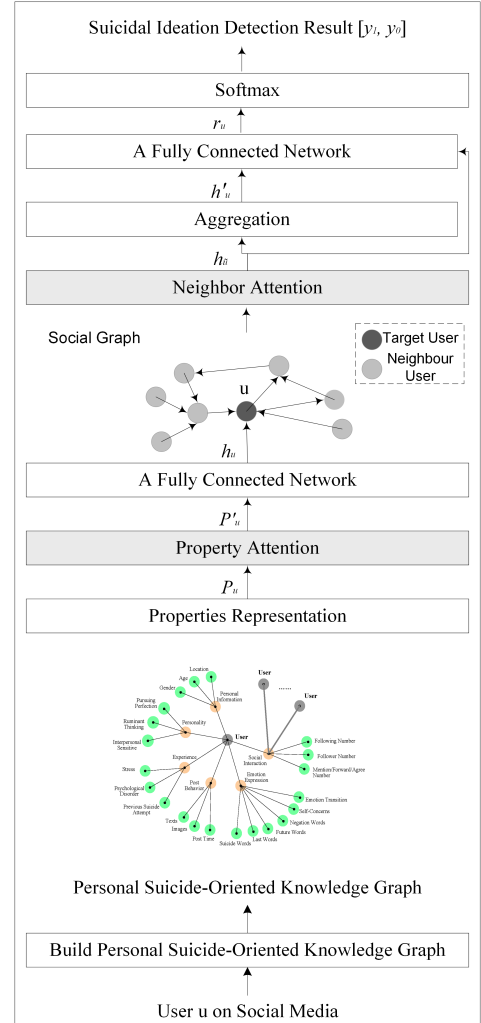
Suicidal Ideation Detection Result $[y_1, y_0]$

Softmax

$r_u$

A Fully Connected Network

$h'_u$

Aggregation

$h_{\bar{u}}$

Neighbor Attention

Social Graph

Target User

Neighbour User

u

$h_u$

A Fully Connected Network

$P'_u$

Property Attention

$P_u$

Properties Representation

User

......

User

Location

Age

Gender

Personal Information

Pursuing Perfection

Ruminant Thinking

Personality

Interpersonal Sensitive

User

Following Number

Follower Number

Social Interaction

Mention/Forward/Agree Number

Experience

Stress

Psychological Disorder

Previous Suicide Attempt

Post Behavior

Emotion Expression

Emotion Transition

Self-Concerns

Negation Words

Future Words

Last Words

Suicide Words

Post Time

Images

Texts

Personal Suicide-Oriented Knowledge Graph

Build Personal Suicide-Oriented Knowledge Graph

User u on Social Media